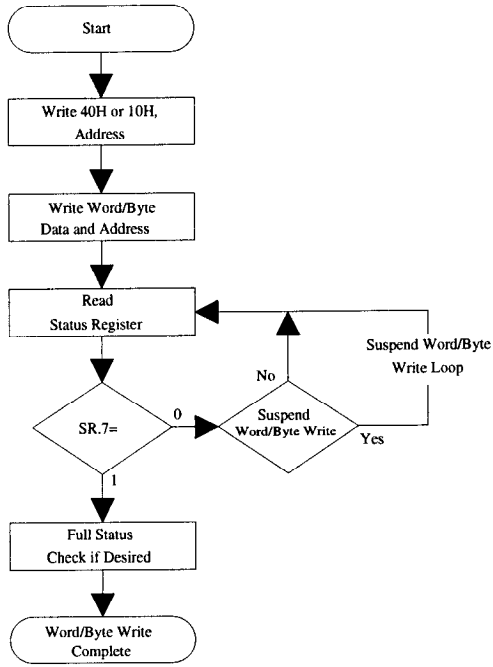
Start

Write 40H or 10H, Address

Write Word/Byte Data and Address

Read Status Register

Suspend Word/Byte Write Loop

No

SR.7=

0

Suspend Word/Byte Write

Yes

1

Full Status Check if Desired

Word/Byte Write Complete